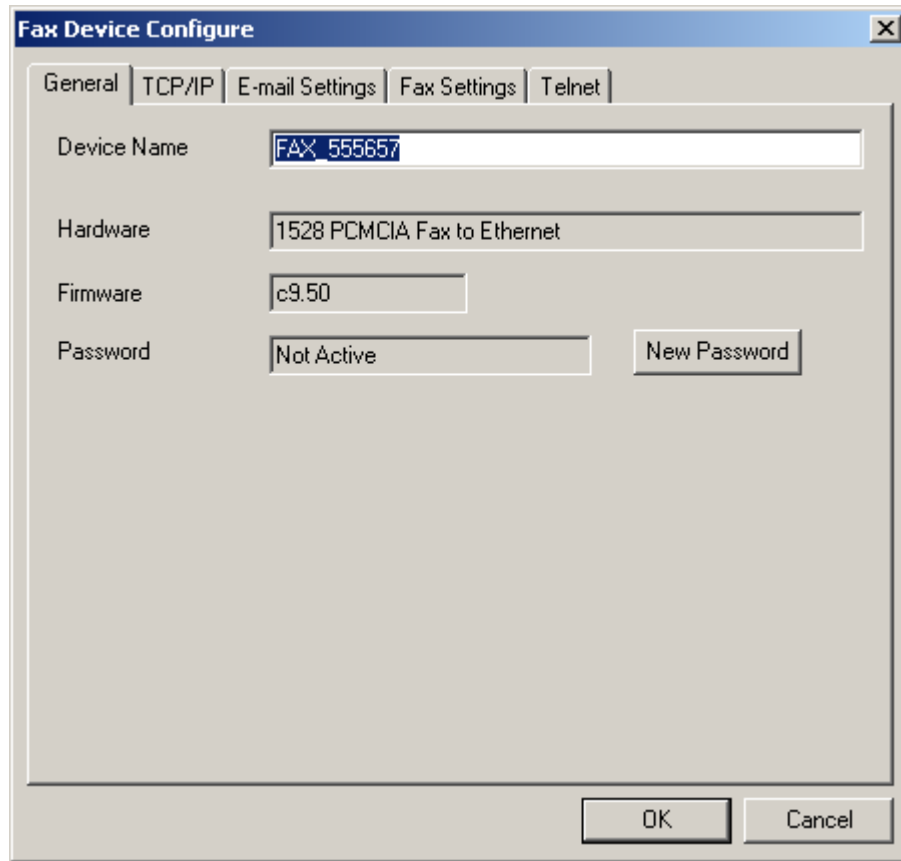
Fax Device Configure

General | TCP/IP | E-mail Settings | Fax Settings | Telnet

Device Name FAX_555657

Hardware 1528 PCMCIA Fax to Ethernet

Firmware c9.50

Password Not Active

New Password

OK

Cancel